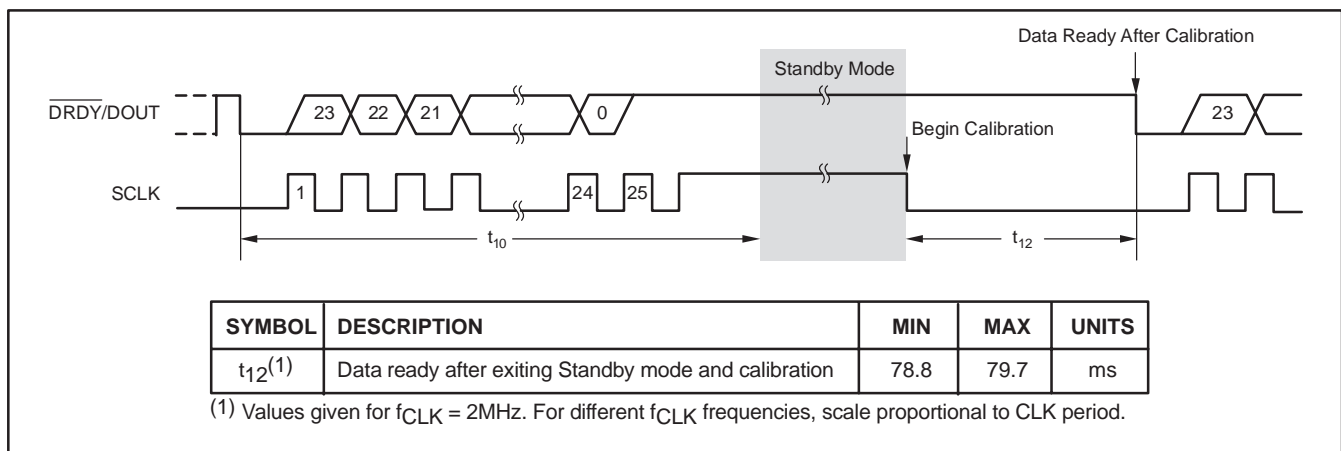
Data Ready After Calibration

Standby Mode

$\overline{\text{DRDY}}$/DOUT

23 22 21 0

23

Begin Calibration

SCLK

1 24 25

$t_{10}$

$t_{12}$

| SYMBOL | DESCRIPTION | MIN | MAX | UNITS |
|---|---|---|---|---|
| $t_{12}^{(1)}$ | Data ready after exiting Standby mode and calibration | 78.8 | 79.7 | ms |

$^{(1)}$ Values given for $f_{CLK}$ = 2MHz. For different $f_{CLK}$ frequencies, scale proportional to CLK period.